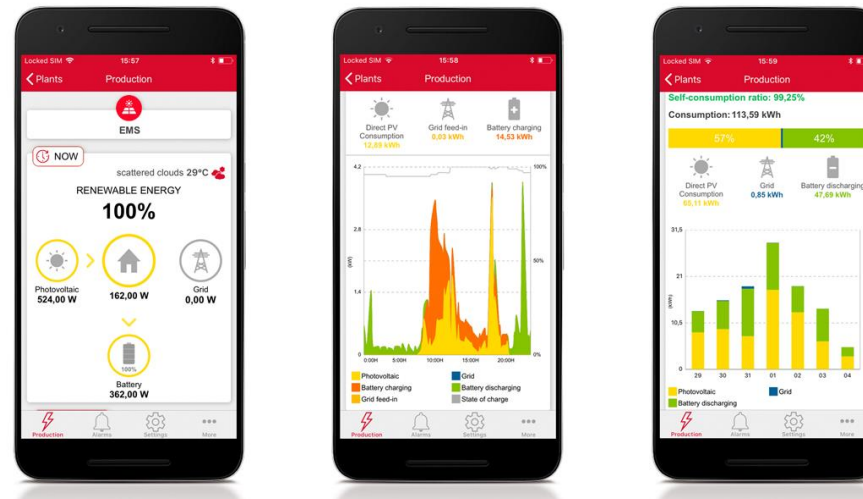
Locked SIM 15:57
Plants Production
EMS
NOW
scattered clouds 29°C
RENEWABLE ENERGY
100%
Photovoltaic 524,00 W
162,00 W
Grid 0,00 W
100%
Battery 362,00 W
Production Alarms Settings More

Locked SIM 15:58
Plants Production
Direct PV Consumption 12,85 kWh
Grid feed-in 0,03 kWh
Battery charging 14,53 kWh
4,2
2,8
1,4
0
kW
100%
50%
0%
0:00H 5:00H 10:00H 15:00H 20:00H
Photovoltaic
Grid
Battery charging
Battery discharging
Grid feed-in
State of charge
Production Alarms Settings More

Locked SIM 15:59
Plants Production
Self-consumption ratio: 99,25%
Consumption: 113,59 kWh
57%
42%
Direct PV Consumption 65,11 kWh
Grid 0,85 kWh
Battery discharging 47,69 kWh
31,5
21
10,5
0
kWh
29 30 31 01 02 03 04
Photovoltaic
Grid
Battery discharging
Production Alarms Settings More